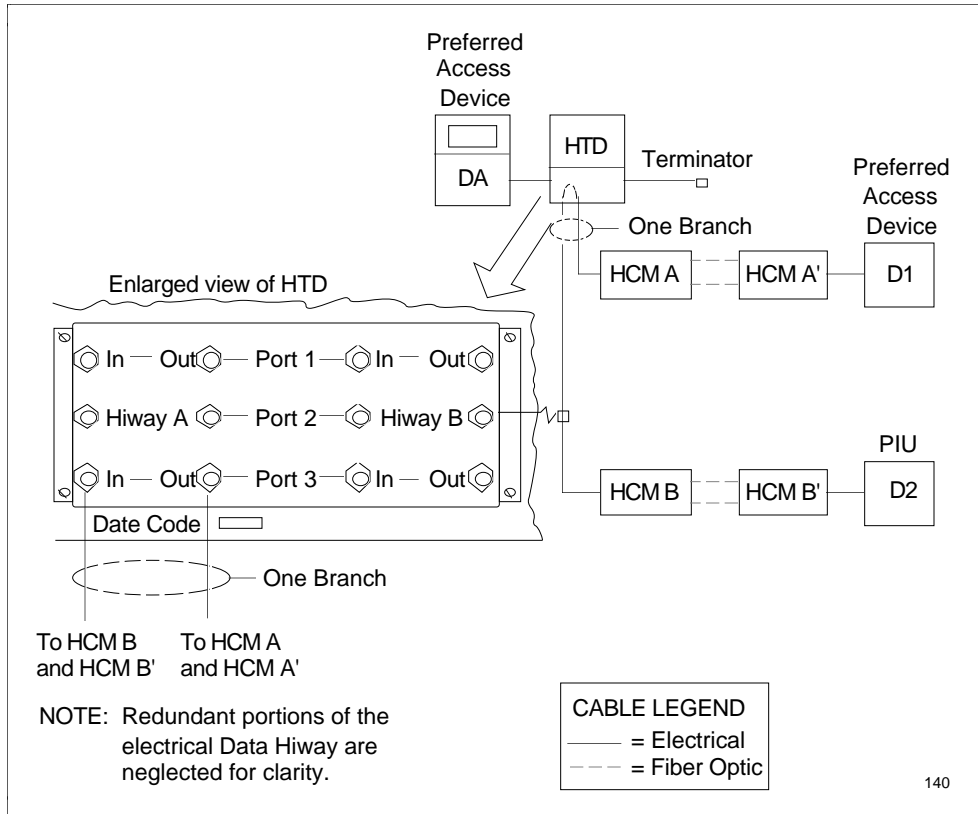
Preferred Access Device

DA

HTD

Terminator

Preferred Access Device

One Branch

HCM A

HCM A'

D1

Enlarged view of HTD

In — Out — Port 1 — In — Out

Hiway A — Port 2 — Hiway B

In — Out — Port 3 — In — Out

Date Code

PIU

HCM B

HCM B'

D2

One Branch

To HCM B and HCM B'

To HCM A and HCM A'

NOTE: Redundant portions of the electrical Data Hiway are neglected for clarity.

CABLE LEGEND
= Electrical
= Fiber Optic

140